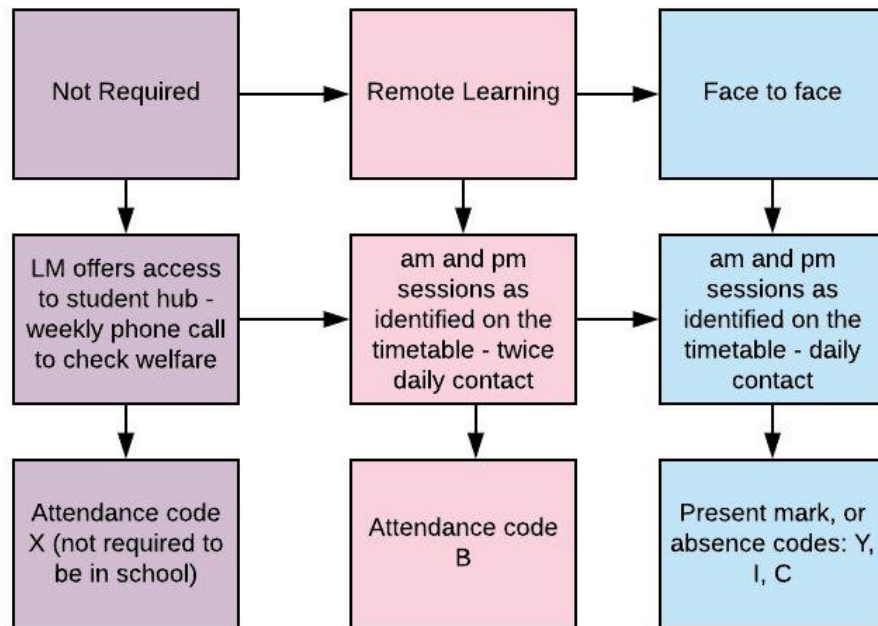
Not Required

Remote Learning

Face to face

LM offers access to student hub - weekly phone call to check welfare

am and pm sessions as identified on the timetable - twice daily contact

am and pm sessions as identified on the timetable - daily contact

Attendance code X (not required to be in school)

Attendance code B

Present mark, or absence codes: Y, I, C